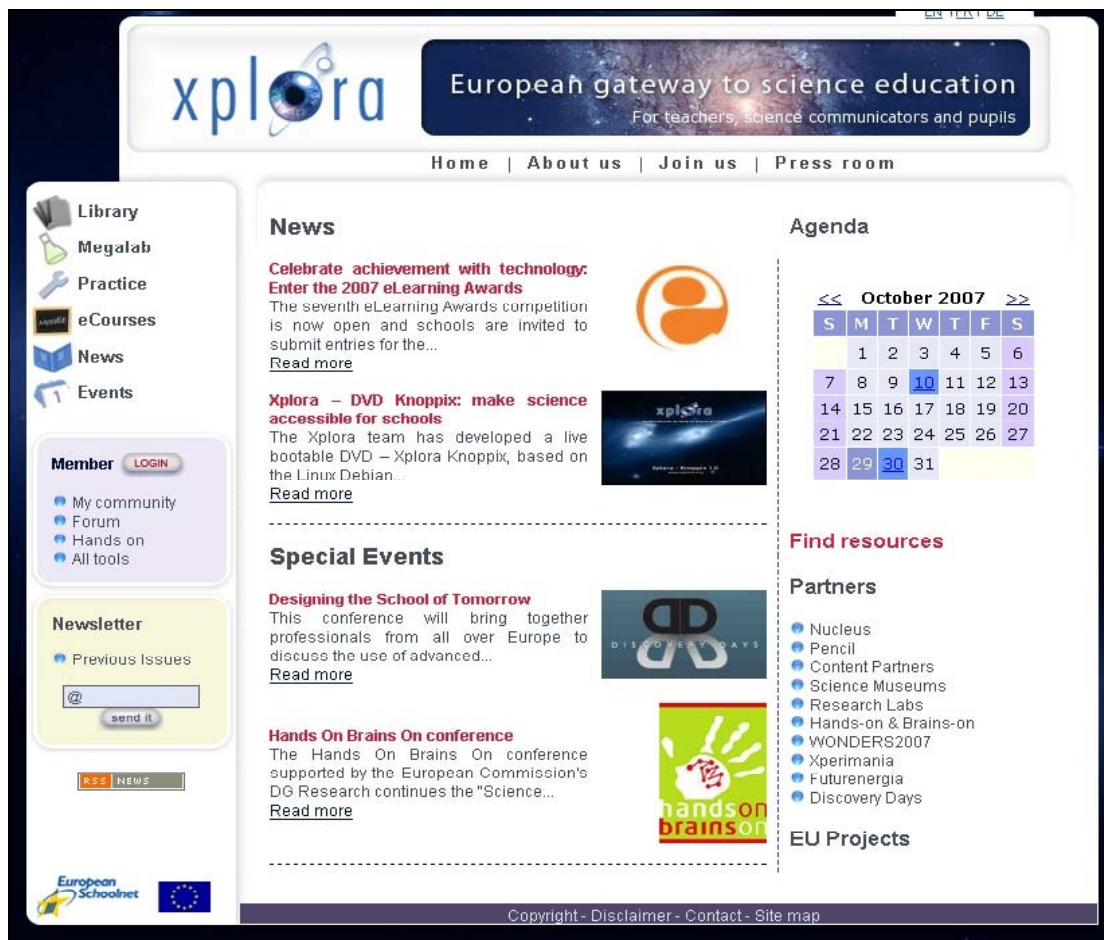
EN | FR | DE

xplora

European gateway to science education
For teachers, science communicators and pupils

Home | About us | Join us | Press room

Library
Megalab
Practice
eCourses
News
Events

Member LOGIN

My community
Forum
Hands on
All tools

Newsletter

Previous Issues

@
send it

RSS NEWS

European Schoolnet

News

Celebrate achievement with technology: Enter the 2007 eLearning Awards
The seventh eLearning Awards competition is now open and schools are invited to submit entries for the...
Read more

Xplora – DVD Knoppix: make science accessible for schools
The Xplora team has developed a live bootable DVD – Xplora Knoppix, based on the Linux Debian...
Read more

xplora

Special Events

Designing the School of Tomorrow
This conference will bring together professionals from all over Europe to discuss the use of advanced...
Read more

DISCOVERY DAYS

Hands On Brains On conference
The Hands On Brains On conference supported by the European Commission's DG Research continues the "Science...
Read more

hands on brains on

Agenda

<< October 2007 >>

| S | M | T | W | T | F | S |
|---|---|---|---|---|---|---|
| | 1 | 2 | 3 | 4 | 5 | 6 |
| 7 | 8 | 9 | 10 | 11 | 12 | 13 |
| 14 | 15 | 16 | 17 | 18 | 19 | 20 |
| 21 | 22 | 23 | 24 | 25 | 26 | 27 |
| 28 | 29 | 30 | 31 | | | |

Find resources

Partners

Nucleus
Pencil
Content Partners
Science Museums
Research Labs
Hands-on & Brains-on
WONDERS2007
Xperimania
Futurenergia
Discovery Days

EU Projects

Copyright - Disclaimer - Contact - Site map